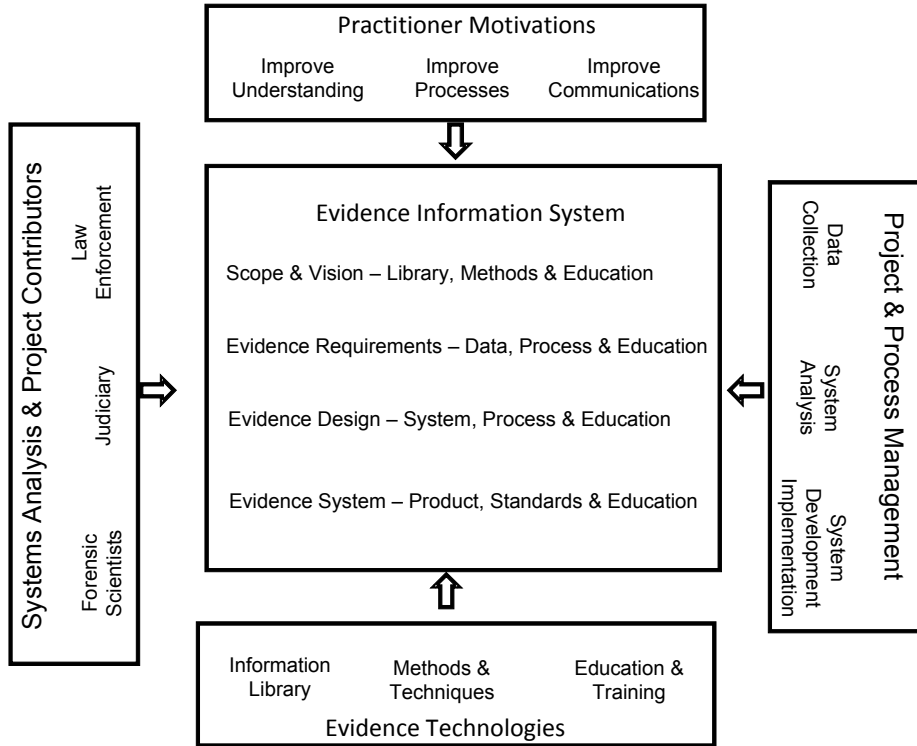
Practitioner Motivations

Improve Understanding

Improve Processes

Improve Communications

Systems Analysis & Project Contributors

Law Enforcement

Judiciary

Forensic Scientists

Evidence Information System

Scope & Vision – Library, Methods & Education

Evidence Requirements – Data, Process & Education

Evidence Design – System, Process & Education

Evidence System – Product, Standards & Education

Project & Process Management

Data Collection

System Analysis

System Development Implementation

Information Library

Methods & Techniques

Education & Training

Evidence Technologies